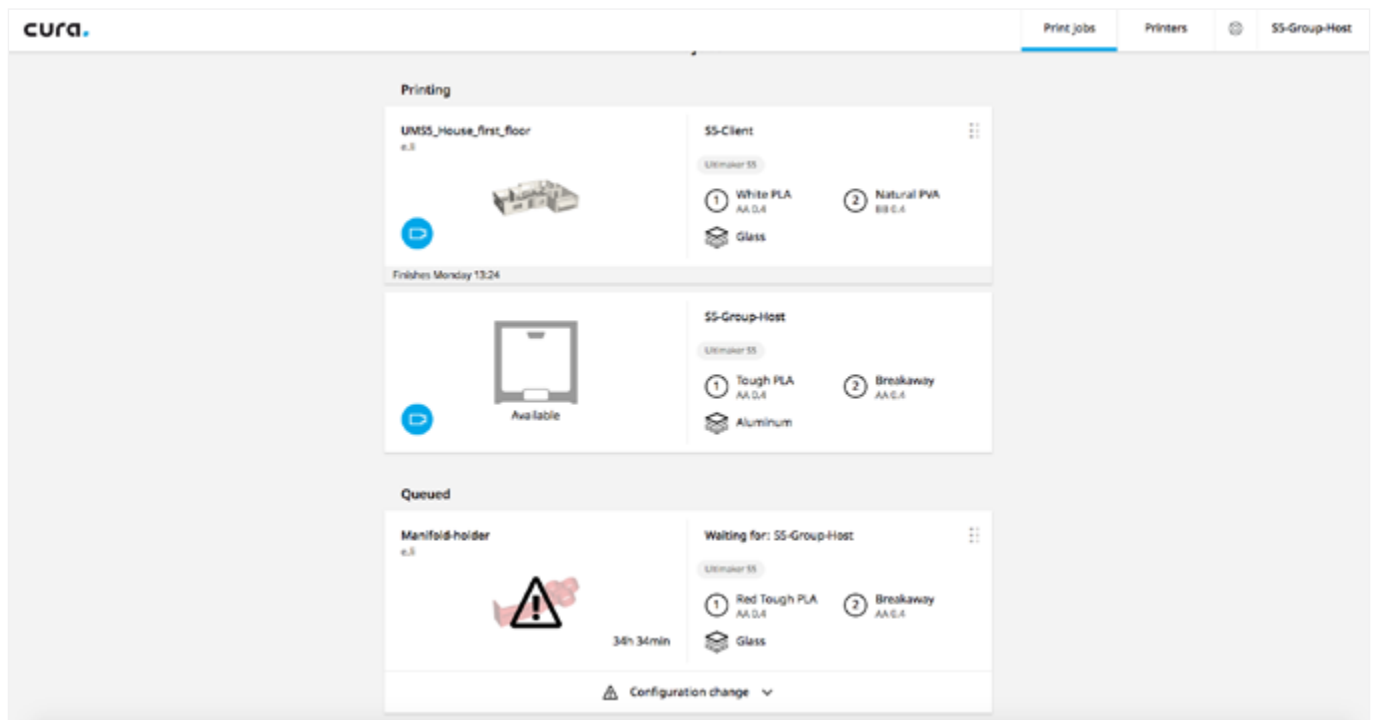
cura.

Print jobs
Printers
S5-Group-Host

Printing

UMS5_House_first_floor
e.li

Finishes Monday 13:24

S5-Client
Ultimaker S5
1 White PLA AA 0.4
2 Natural PVA BB 0.4
Glass

Available

S5-Group-Host
Ultimaker S5
1 Tough PLA AA 0.4
2 Breakaway AA 0.4
Aluminum

Queued

Manifold-holder
e.li

34h 34min

Waiting for: S5-Group-Host
Ultimaker S5
1 Red Tough PLA AA 0.4
2 Breakaway AA 0.4
Glass

Configuration change